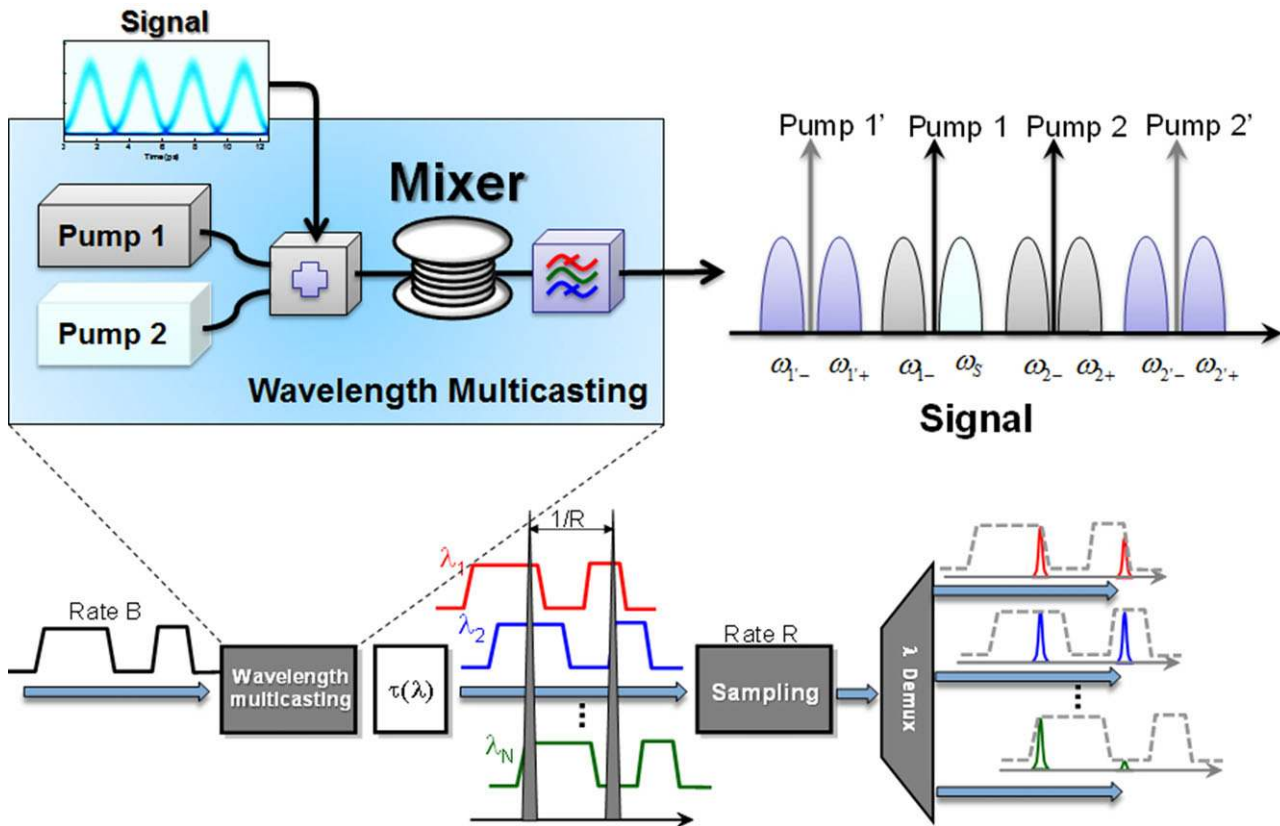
Signal

Time(ps)

Mixer

Pump 1

Pump 2

Wavelength Multicasting

Pump 1'
Pump 1
Pump 2
Pump 2'

$\omega_{1'-}$ $\omega_{1'+}$ $\omega_{1-}$ $\omega_{S}$ $\omega_{2-}$ $\omega_{2+}$ $\omega_{2'-}$ $\omega_{2'+}$

Signal

Rate B

Wavelength multicasting

$\tau(\lambda)$

1/R

$\lambda_1$

$\lambda_2$

$\lambda_N$

Rate R

Sampling

λ Demux